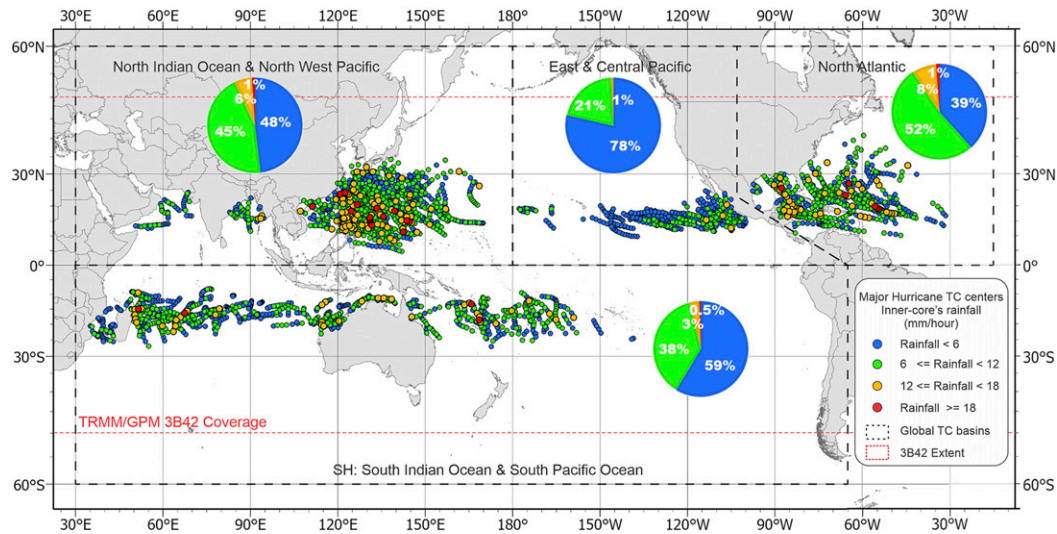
30°E 60°E 90°E 120°E 150°E 180° 150°W 120°W 90°W 60°W 30°W

60°N 30°N 0° 30°S 60°S

60°N 30°N 0° 30°S 60°S

North Indian Ocean & North West Pacific

1%
6%
45%
48%

East & Central Pacific

1%
21%
78%

North Atlantic

1%
8%
39%
52%

0.5%
3%
38%
59%

Major Hurricane TC centers
Inner-core's rainfall
(mm/hour)

Rainfall < 6
6 <= Rainfall < 12
12 <= Rainfall < 18
Rainfall >= 18
Global TC basins
3B42 Extent

TRMM/GPM 3B42 Coverage

SH: South Indian Ocean & South Pacific Ocean

30°E 60°E 90°E 120°E 150°E 180° 150°W 120°W 90°W 60°W 30°W